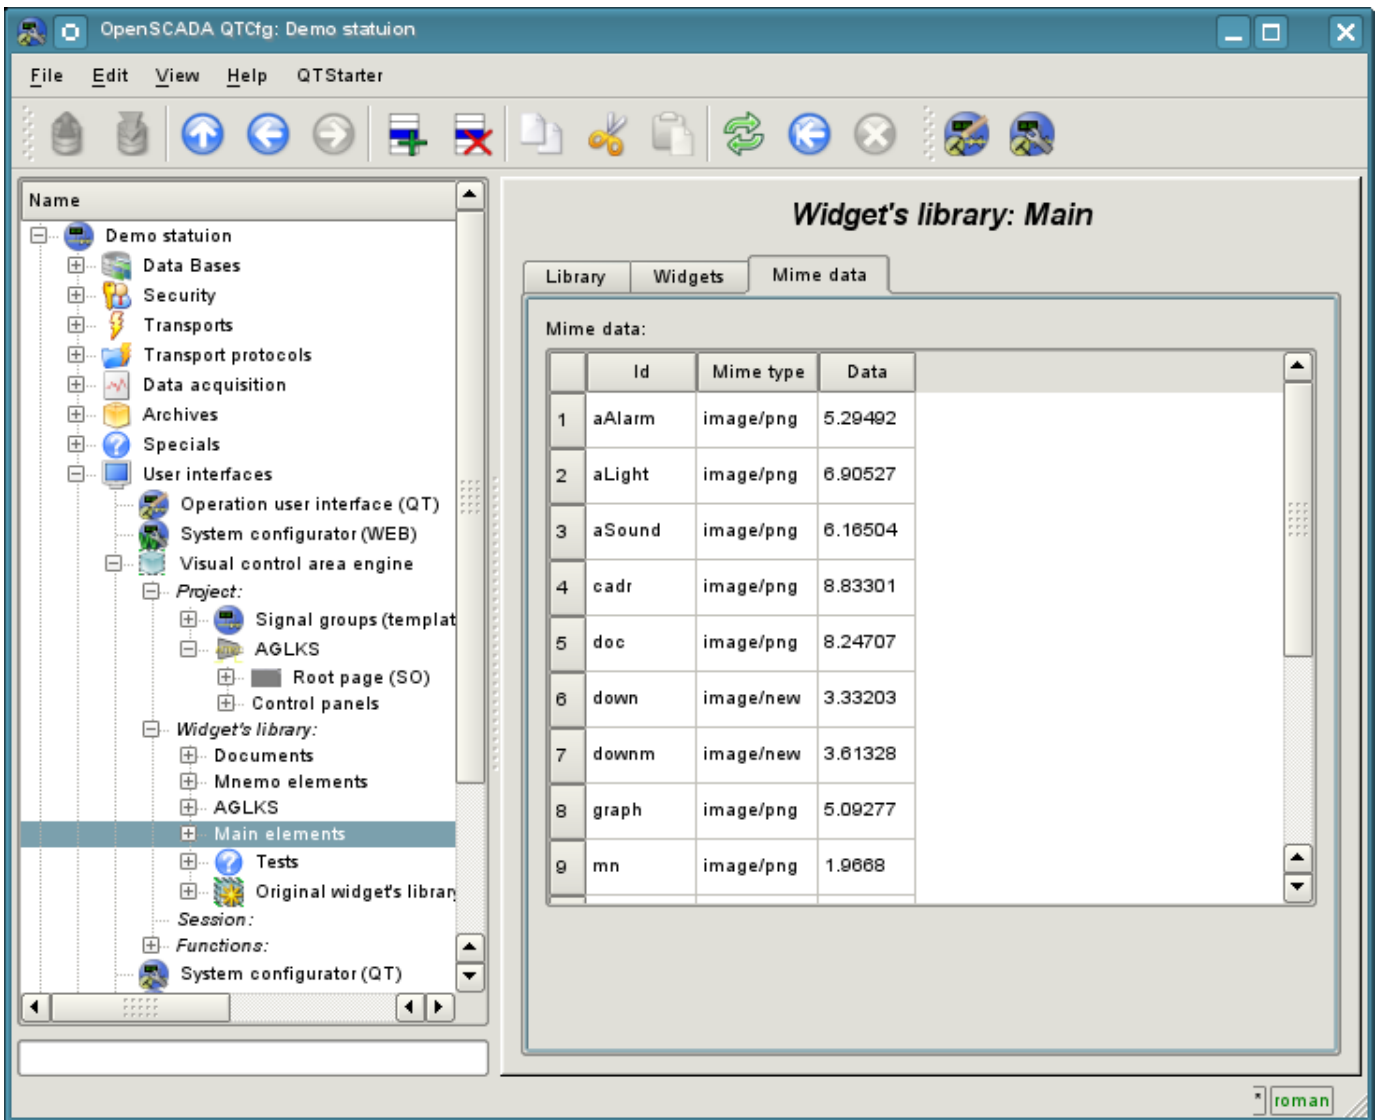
OpenSCADA QTCfg: Demo statuion

File Edit View Help QTStarter

Name
Demo statuion
Data Bases
Security
Transports
Transport protocols
Data acquisition
Archives
Specials
User interfaces
Operation user interface (QT)
System configurator (WEB)
Visual control area engine
Project:
Signal groups (templat
AGLKS
Root page (SO)
Control panels
Widget's library:
Documents
Mnemo elements
AGLKS
Main elements
Tests
Original widget's librar
Session:
Functions:
System configurator (QT)

Widget's library: Main

Library Widgets Mime data

Mime data:

| | Id | Mime type | Data |
|---|---|---|---|
| 1 | aAlarm | image/png | 5.29492 |
| 2 | aLight | image/png | 6.90527 |
| 3 | aSound | image/png | 6.16504 |
| 4 | cadr | image/png | 8.83301 |
| 5 | doc | image/png | 8.24707 |
| 6 | down | image/new | 3.33203 |
| 7 | downm | image/new | 3.61328 |
| 8 | graph | image/png | 5.09277 |
| 9 | mn | image/png | 1.9668 |

* roman